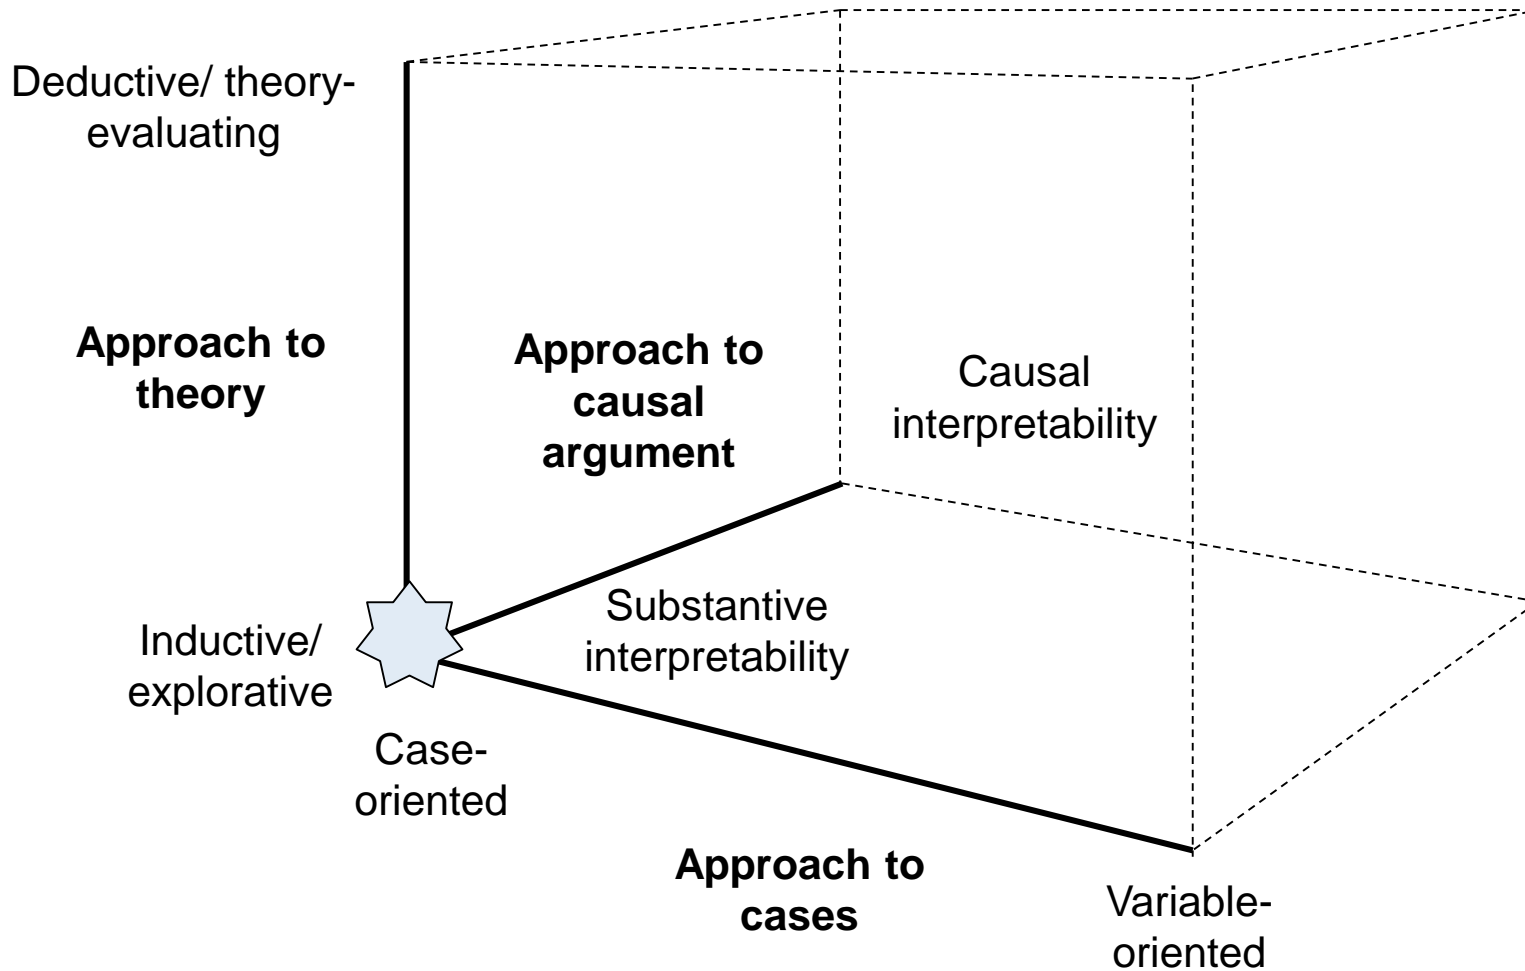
Deductive/ theory-evaluating

Approach to theory

Approach to causal argument

Causal interpretability

Substantive interpretability

Inductive/ explorative

Case-oriented

Approach to cases

Variable-oriented